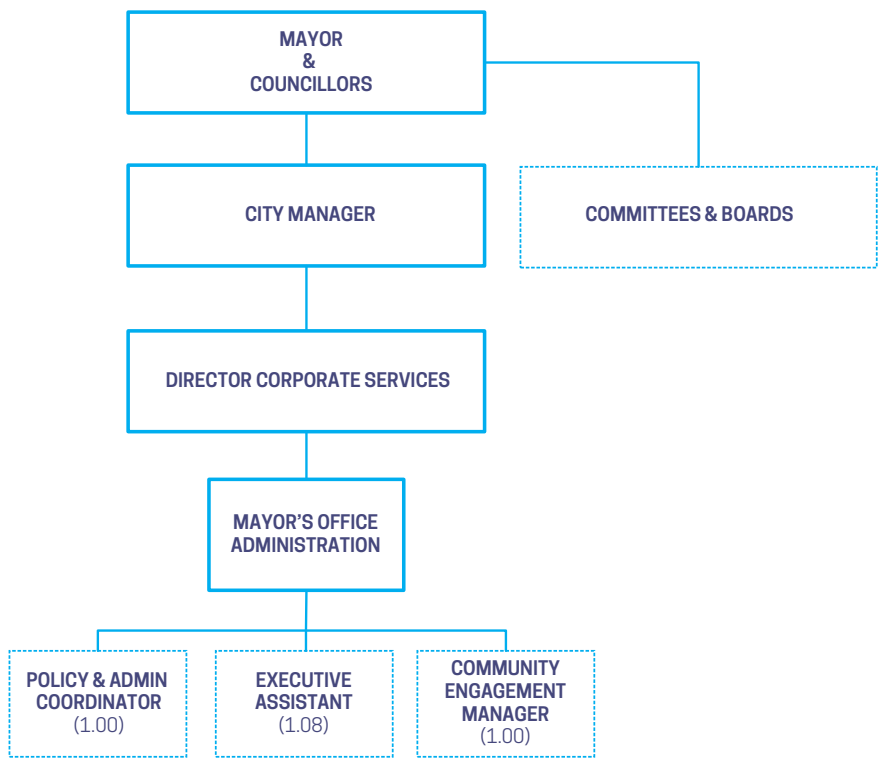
MAYOR
&
COUNCILLORS

CITY MANAGER

COMMITTEES & BOARDS

DIRECTOR CORPORATE SERVICES

MAYOR'S OFFICE
ADMINISTRATION

POLICY & ADMIN
COORDINATOR
(1.00)

EXECUTIVE
ASSISTANT
(1.08)

COMMUNITY
ENGAGEMENT
MANAGER
(1.00)